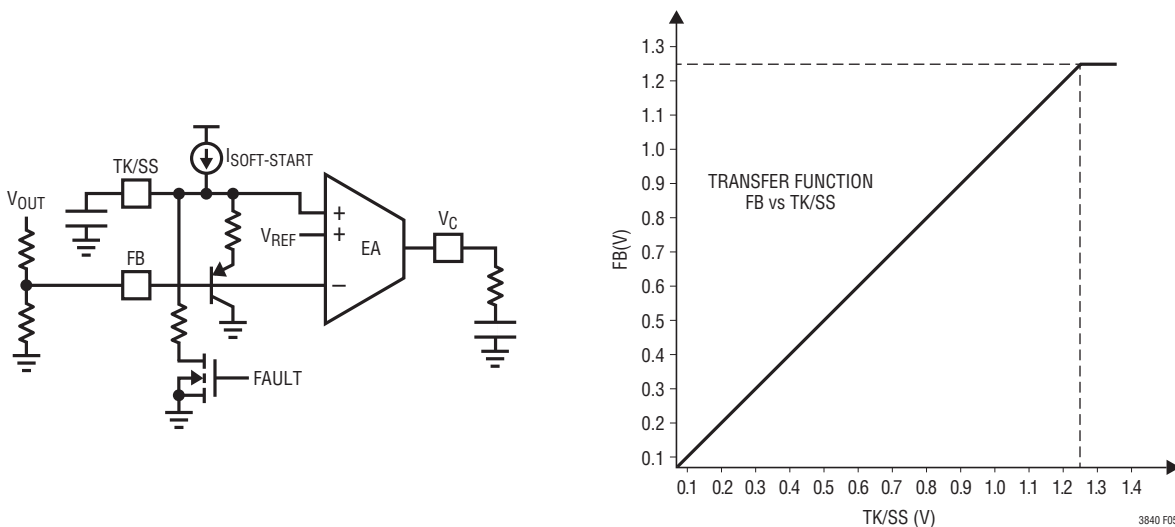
$V_{OUT}$

TK/SS

$I_{SOFT-START}$

+

$V_{REF}$

+

EA

–

$V_C$

FB

FAULT

1.3
1.2
1.1
1.0
0.9
0.8
0.7
0.6
0.5
0.4
0.3
0.2
0.1

FB(V)

TRANSFER FUNCTION
FB vs TK/SS

0.1 0.2 0.3 0.4 0.5 0.6 0.7 0.8 0.9 1.0 1.1 1.2 1.3 1.4

TK/SS (V)

3840 F0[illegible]